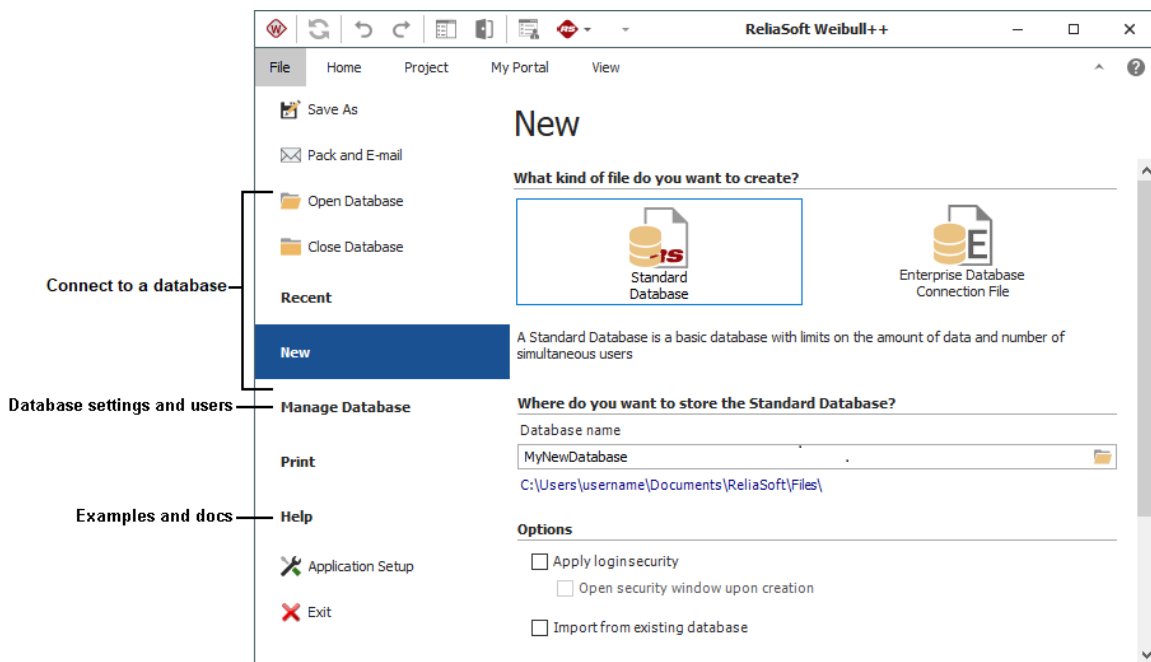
ReliaSoft Weibull++

File Home Project My Portal View

Save As

Pack and E-mail

Open Database

Close Database

Connect to a database

Recent

New

Database settings and users

Manage Database

Print

Examples and docs

Help

Application Setup

Exit

New

What kind of file do you want to create?

Standard Database

Enterprise Database Connection File

A Standard Database is a basic database with limits on the amount of data and number of simultaneous users

Where do you want to store the Standard Database?

Database name

MyNewDatabase

C:\Users\username\Documents\ReliaSoft\Files\

Options

Apply login security

Open security window upon creation

Import from existing database